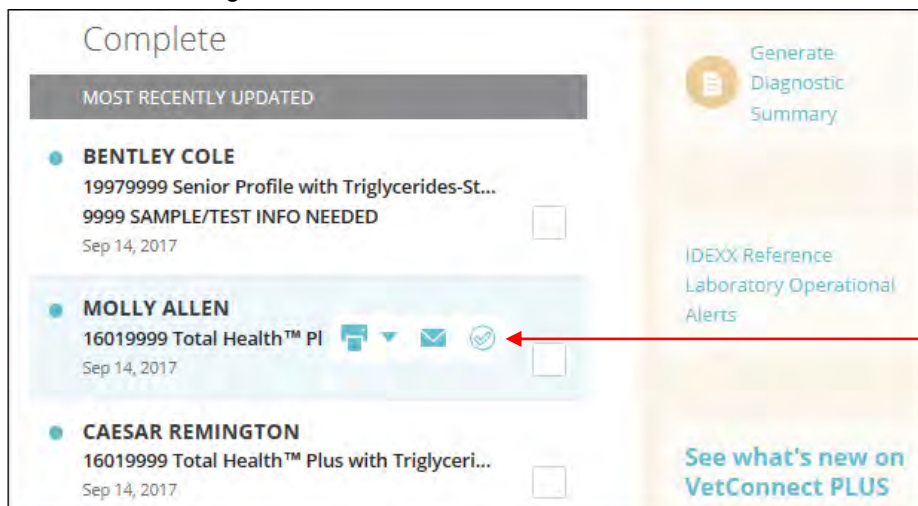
Complete

MOST RECENTLY UPDATED

BENTLEY COLE
19979999 Senior Profile with Triglycerides-St...
9999 SAMPLE/TEST INFO NEEDED
Sep 14, 2017

MOLLY ALLEN
16019999 Total Health™ Pl
Sep 14, 2017

CAESAR REMINGTON
16019999 Total Health™ Plus with Triglyceri...
Sep 14, 2017

Generate Diagnostic Summary

IDEXX Reference Laboratory Operational Alerts

See what's new on VetConnect PLUS